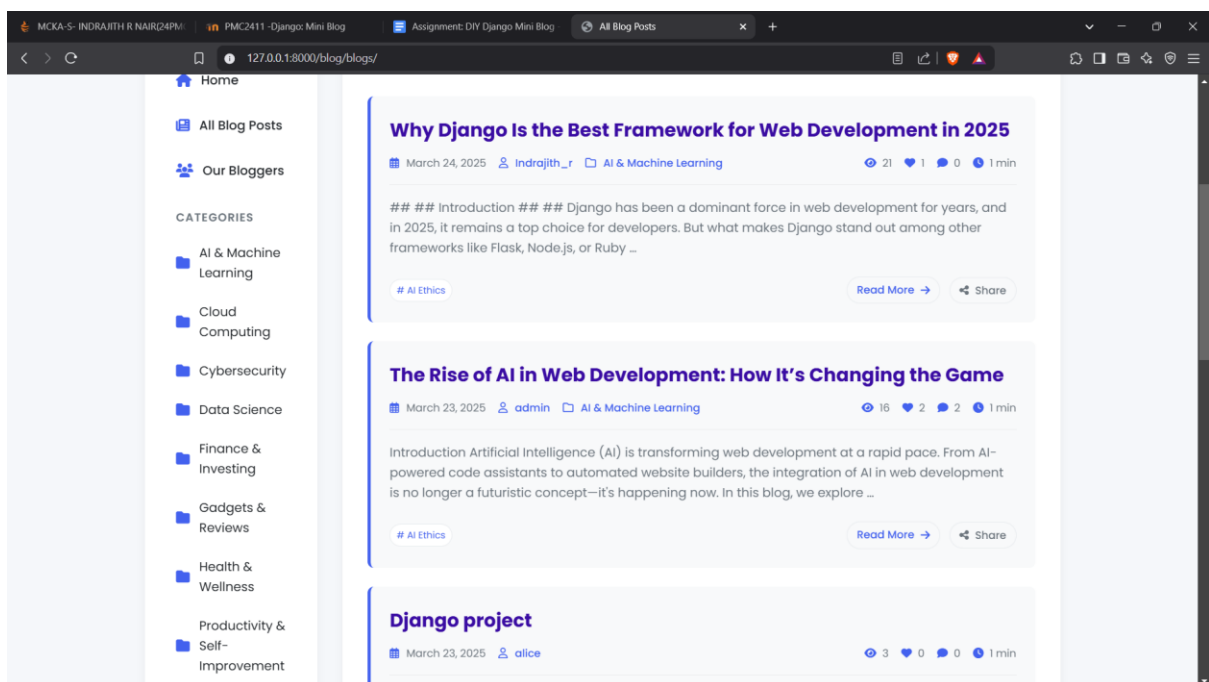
MCKA-S- INDRAJITH R NAIR(24PM | PMC2411 -Django: Mini Blog | Assignment: DIY Django Mini Blog | All Blog Posts

127.0.0.1:8000/blog/blogs/

Home

All Blog Posts

Our Bloggers

CATEGORIES

AI & Machine Learning

Cloud Computing

Cybersecurity

Data Science

Finance & Investing

Gadgets & Reviews

Health & Wellness

Productivity & Self-Improvement

Why Django Is the Best Framework for Web Development in 2025

March 24, 2025 indrajith_r AI & Machine Learning 21 1 0 1 min

## ## Introduction ## ## Django has been a dominant force in web development for years, and in 2025, it remains a top choice for developers. But what makes Django stand out among other frameworks like Flask, Node.js, or Ruby ...

# AI Ethics

Read More →

Share

The Rise of AI in Web Development: How It's Changing the Game

March 23, 2025 admin AI & Machine Learning 16 2 2 1 min

Introduction Artificial Intelligence (AI) is transforming web development at a rapid pace. From AI-powered code assistants to automated website builders, the integration of AI in web development is no longer a futuristic concept—it's happening now. In this blog, we explore ...

# AI Ethics

Read More →

Share

Django project

March 23, 2025 alice 3 0 0 1 min